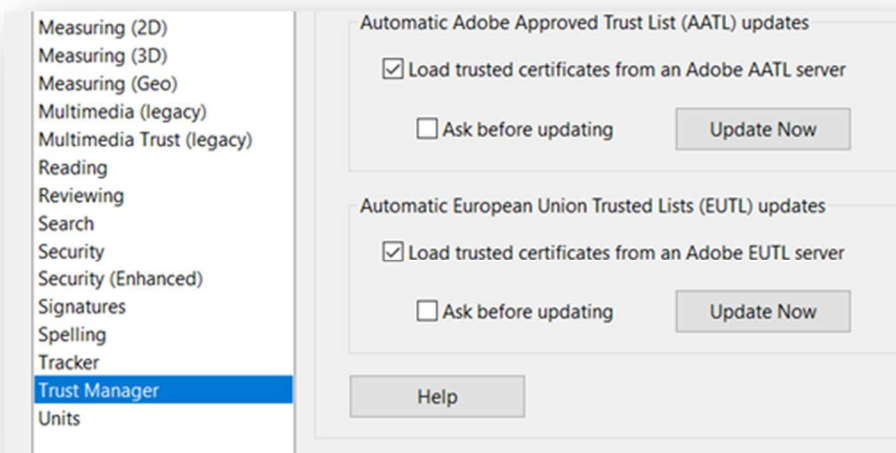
Measuring (2D)
Measuring (3D)
Measuring (Geo)
Multimedia (legacy)
Multimedia Trust (legacy)
Reading
Reviewing
Search
Security
Security (Enhanced)
Signatures
Spelling
Tracker
Trust Manager
Units

Automatic Adobe Approved Trust List (AATL) updates

Load trusted certificates from an Adobe AATL server

Ask before updating

Update Now

Automatic European Union Trusted Lists (EUTL) updates

Load trusted certificates from an Adobe EUTL server

Ask before updating

Update Now

Help